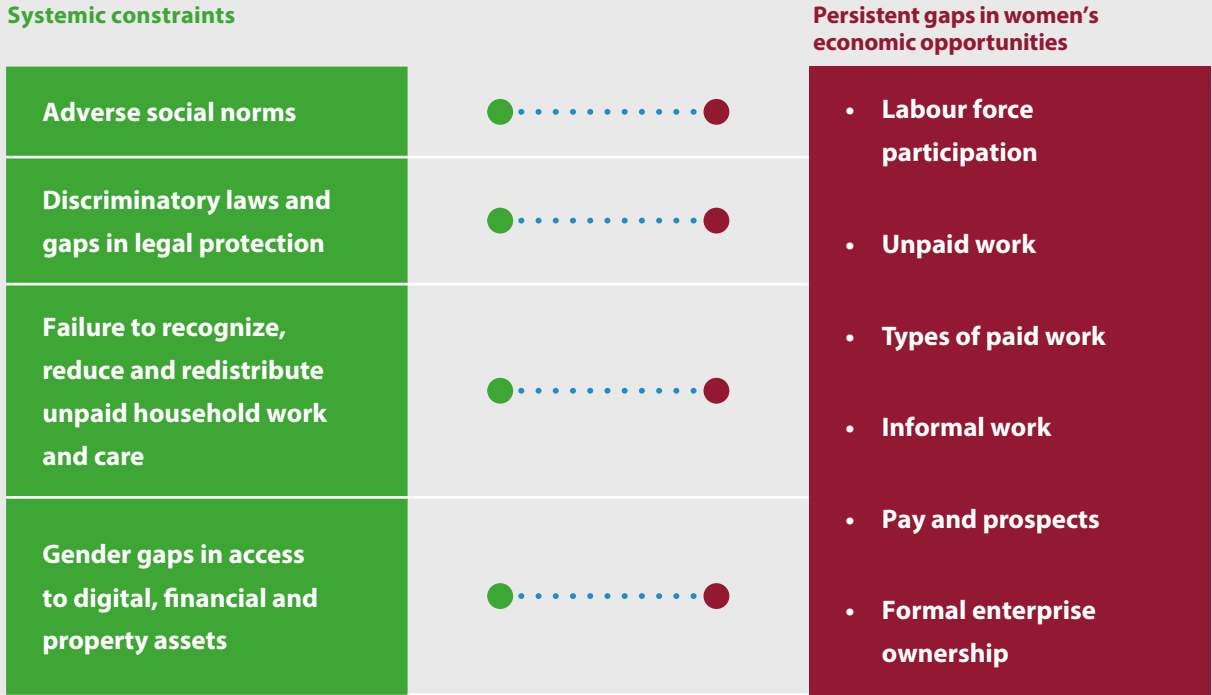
Systemic constraints

Adverse social norms

Discriminatory laws and gaps in legal protection

Failure to recognize, reduce and redistribute unpaid household work and care

Gender gaps in access to digital, financial and property assets

Persistent gaps in women's economic opportunities

• Labour force participation

• Unpaid work

• Types of paid work

• Informal work

• Pay and prospects

• Formal enterprise ownership